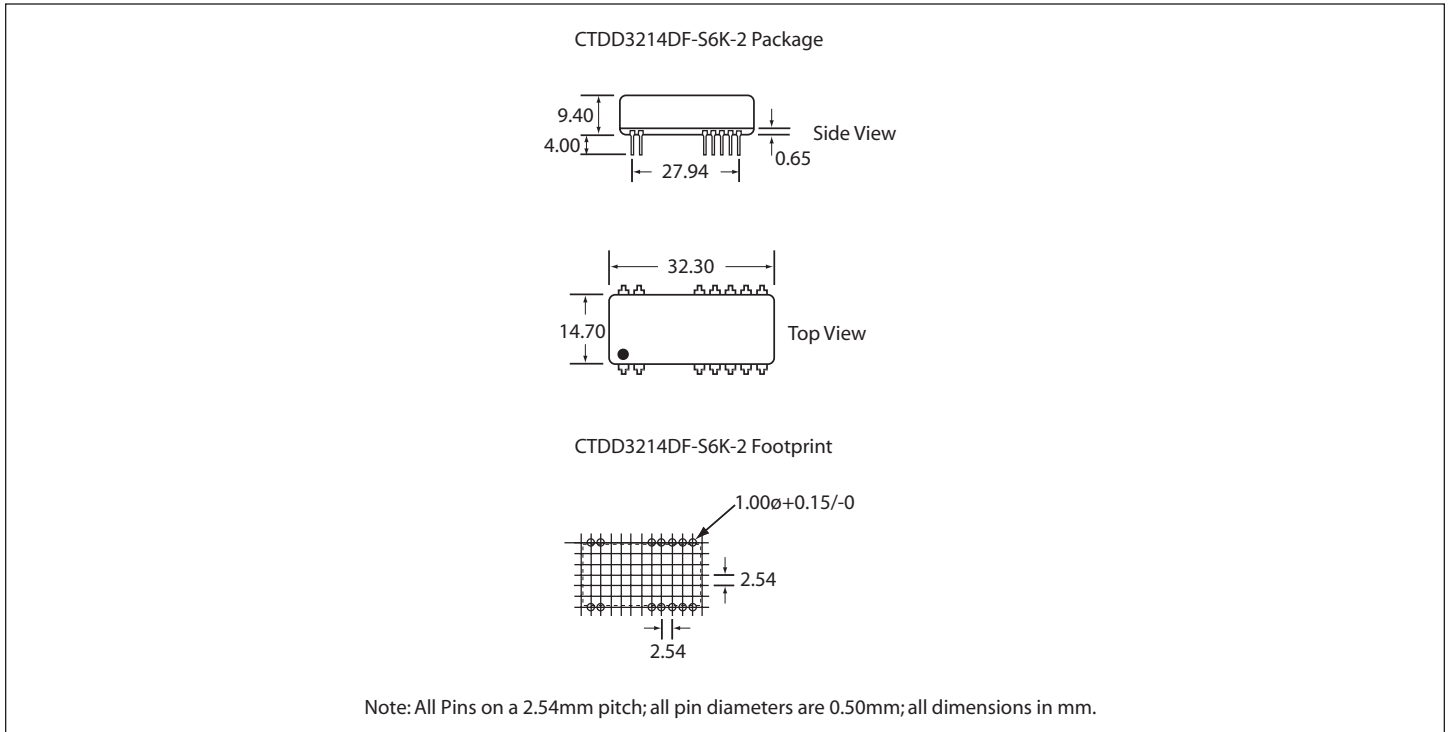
CTDD3214DF-S6K-2 Package

9.40
4.00
Side View
0.65
27.94

32.30
14.70
Top View

CTDD3214DF-S6K-2 Footprint

1.00ø+0.15/-0
2.54
2.54

Note: All Pins on a 2.54mm pitch; all pin diameters are 0.50mm; all dimensions in mm.